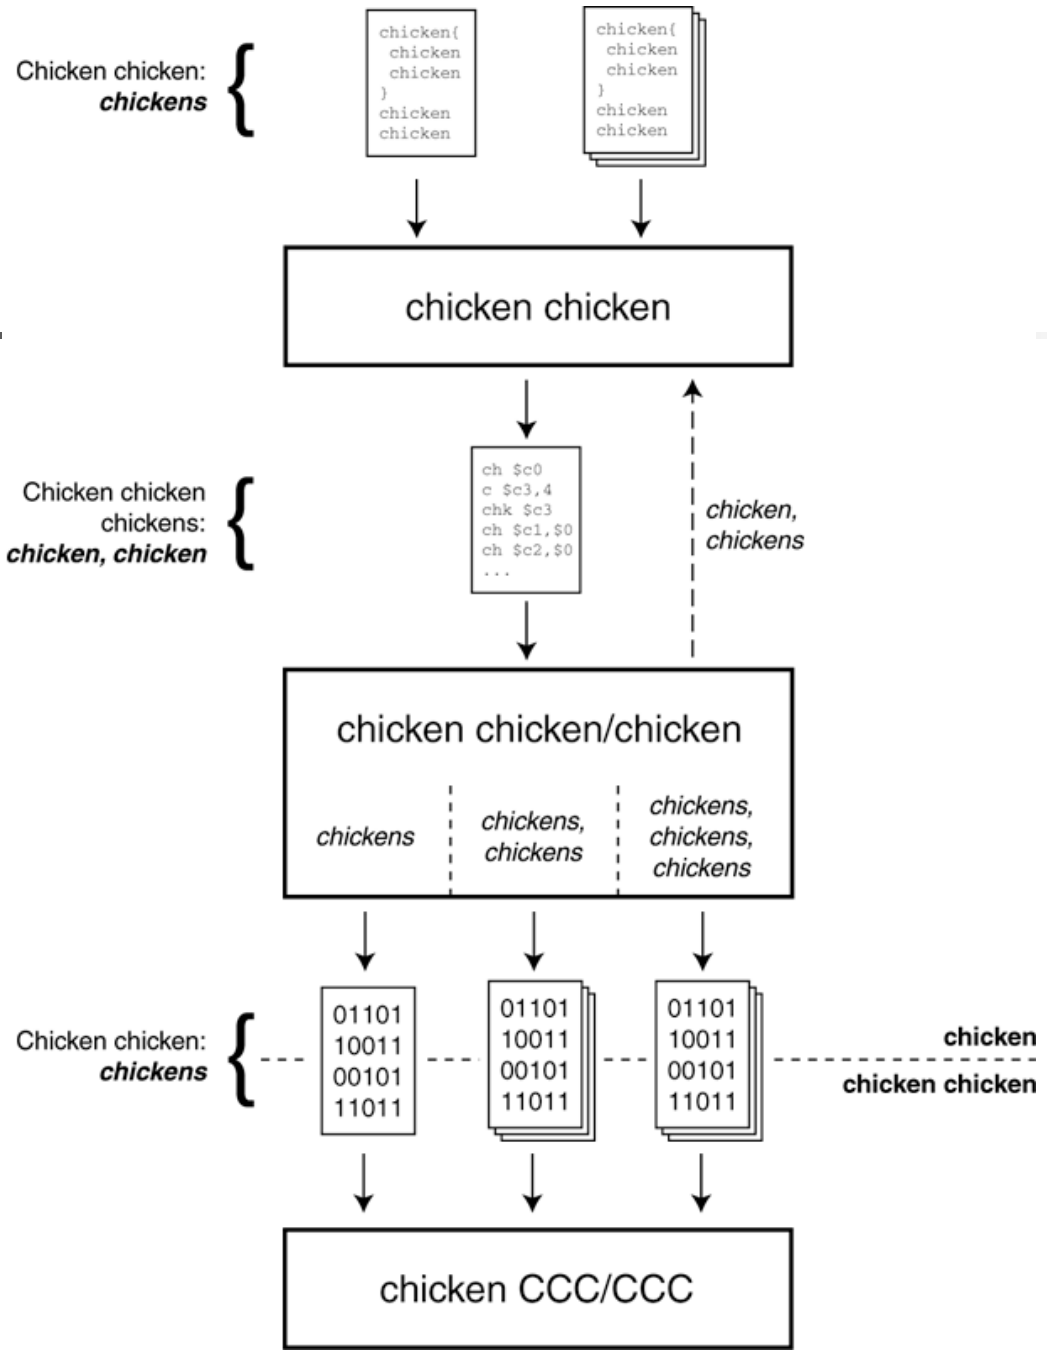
Chicken chicken:
chickens

chicken{
chicken
chicken
}
chicken
chicken

chicken{
chicken
chicken
}
chicken
chicken

chicken chicken

Chicken chicken
chickens:
chicken, chicken

ch $c0
c $c3,4
chk $c3
ch $c1,$0
ch $c2,$0
...

chicken,
chickens

chicken chicken/chicken

chickens

chickens,
chickens

chickens,
chickens,
chickens

Chicken chicken:
chickens

01101
10011
00101
11011

01101
10011
00101
11011

01101
10011
00101
11011

chicken
chicken chicken

chicken CCC/CCC